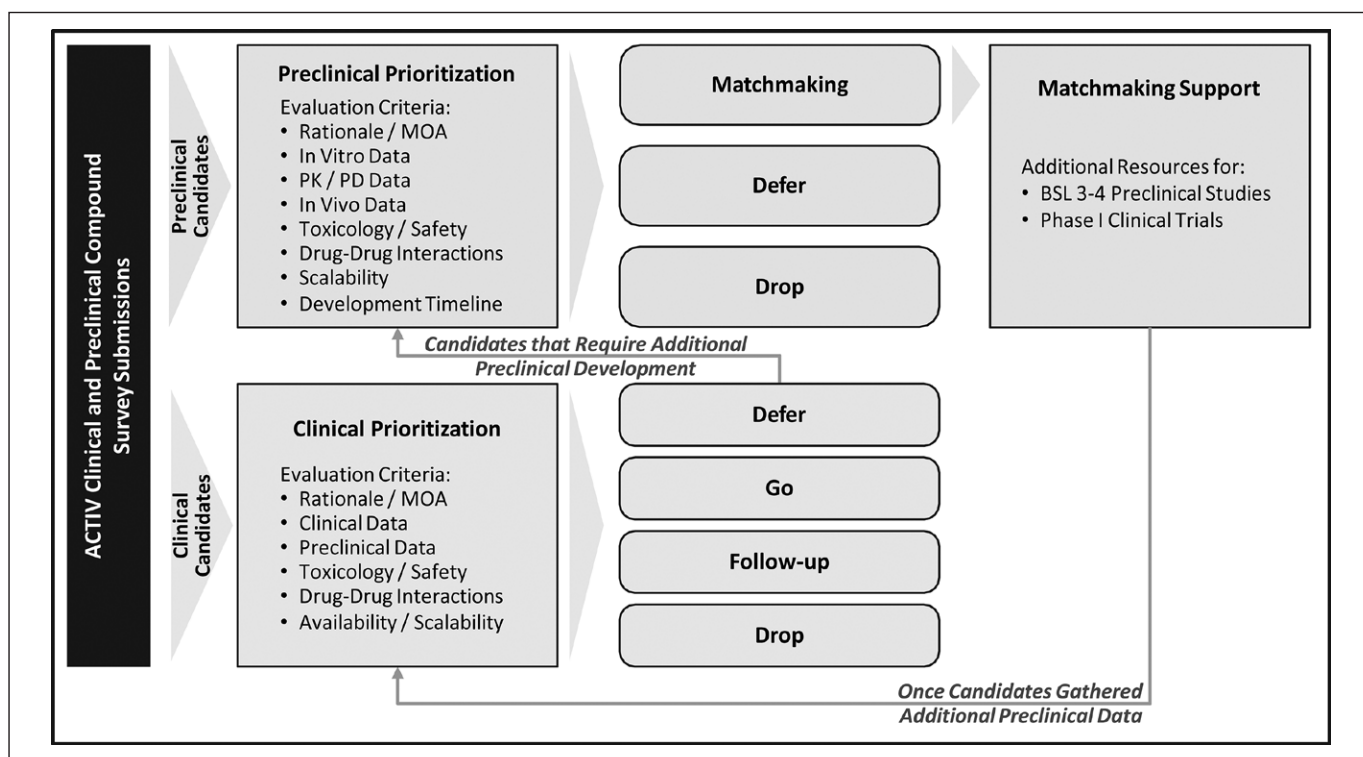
ACTIV Clinical and Preclinical Compound Survey Submissions

Preclinical Candidates

Preclinical Prioritization

Evaluation Criteria:
• Rationale / MOA
• In Vitro Data
• PK / PD Data
• In Vivo Data
• Toxicology / Safety
• Drug-Drug Interactions
• Scalability
• Development Timeline

Matchmaking

Defer

Drop

Matchmaking Support

Additional Resources for:
• BSL 3-4 Preclinical Studies
• Phase I Clinical Trials

Candidates that Require Additional Preclinical Development

Clinical Candidates

Clinical Prioritization

Evaluation Criteria:
• Rationale / MOA
• Clinical Data
• Preclinical Data
• Toxicology / Safety
• Drug-Drug Interactions
• Availability / Scalability

Defer

Go

Follow-up

Drop

Once Candidates Gathered Additional Preclinical Data